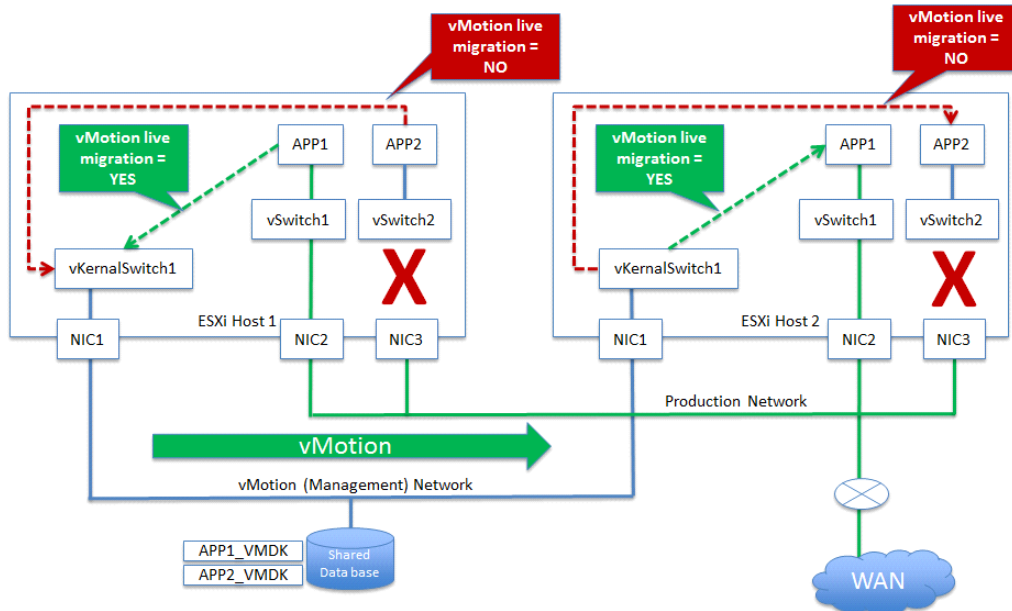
vMotion live migration = NO

vMotion live migration = NO

vMotion live migration = YES

APP1

APP2

vSwitch1

vSwitch2

vKernalSwitch1

X

ESXi Host 1

NIC1

NIC2

NIC3

vMotion live migration = YES

APP1

APP2

vSwitch1

vSwitch2

vKernalSwitch1

X

ESXi Host 2

NIC1

NIC2

NIC3

Production Network

vMotion

vMotion (Management) Network

APP1_VMDK

APP2_VMDK

Shared Data base

WAN